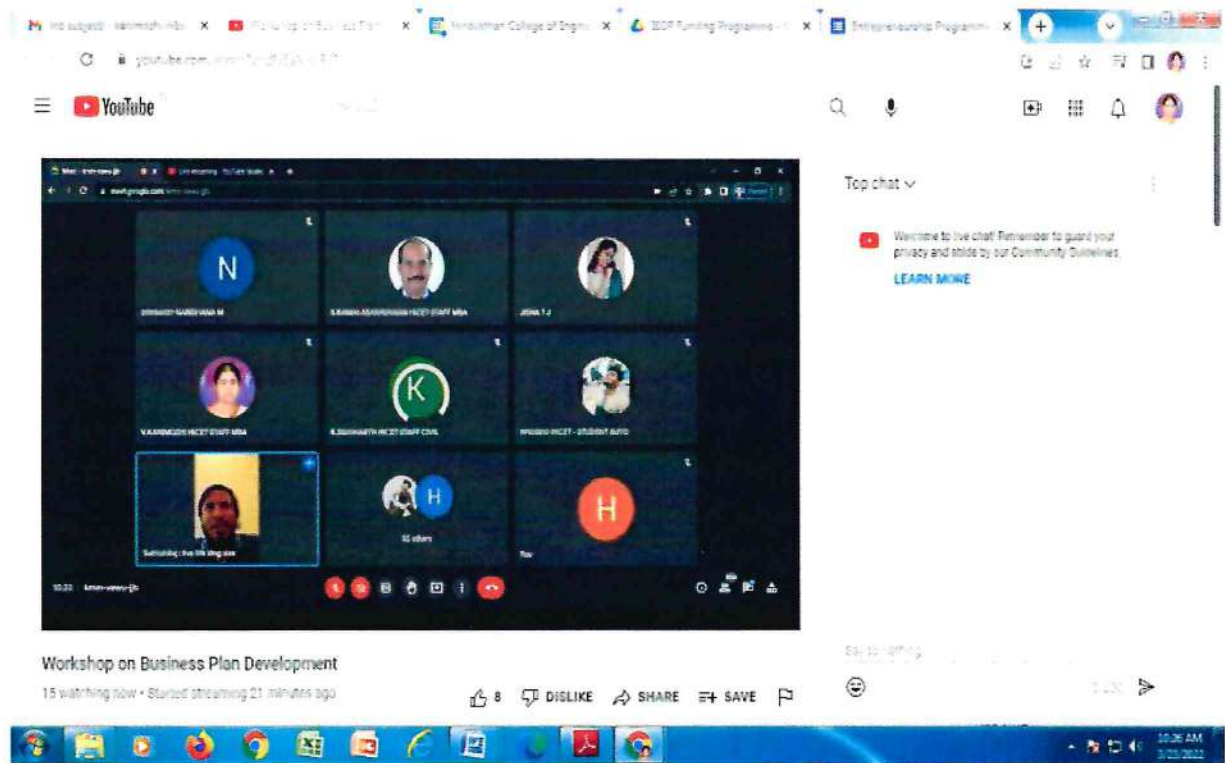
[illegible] × Workshop on Business Plan × Hindusthan College of Engine × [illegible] Funding Programme × Entrepreneurship Programme ×

youtube.com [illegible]

YouTube

N

K

H

H

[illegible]

Jisha T J

V.KANIMOZHI HICET STAFF MBA

K.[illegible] HICET STAFF CIVIL

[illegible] HICET - STUDENT AUTO

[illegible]

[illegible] others

You

Top chat

Welcome to live chat! Remember to guard your privacy and abide by our Community Guidelines.

LEARN MORE

Say something...

0/200

Workshop on Business Plan Development

15 watching now • Started streaming 21 minutes ago

8 DISLIKE SHARE SAVE

10:26 AM
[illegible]